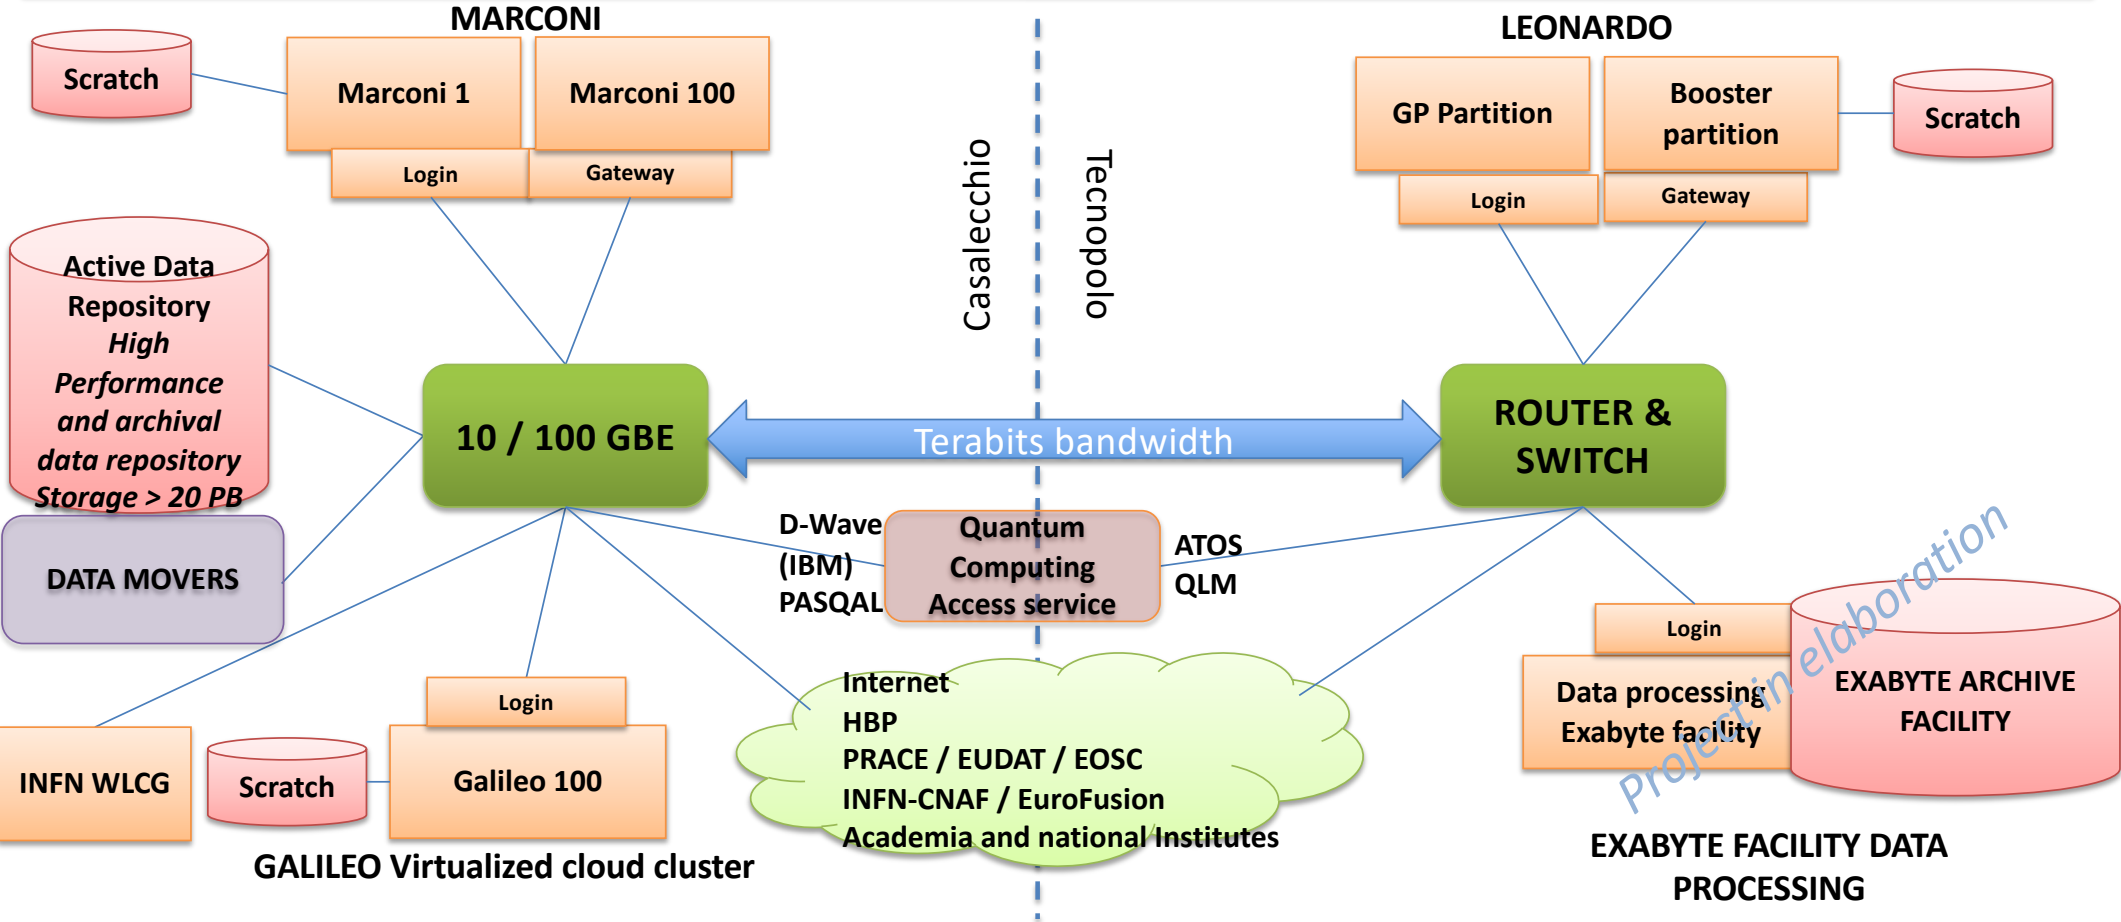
MARCONI

Scratch

Marconi 1

Marconi 100

Login

Gateway

Casalecchio

Tecnopolo

LEONARDO

GP Partition

Booster partition

Scratch

Login

Gateway

Active Data Repository
High Performance and archival data repository
Storage > 20 PB

10 / 100 GBE

Terabits bandwidth

ROUTER & SWITCH

DATA MOVERS

D-Wave
(IBM)
PASQAL

Quantum Computing Access service

ATOS
QLM

Login

Data processing Exabyte facility

EXABYTE ARCHIVE FACILITY

Project in elaboration

Login

Internet
HBP
PRACE / EUDAT / EOSC
INFN-CNAF / EuroFusion
Academia and national Institutes

INFN WLCG

Scratch

Galileo 100

GALILEO Virtualized cloud cluster

EXABYTE FACILITY DATA PROCESSING